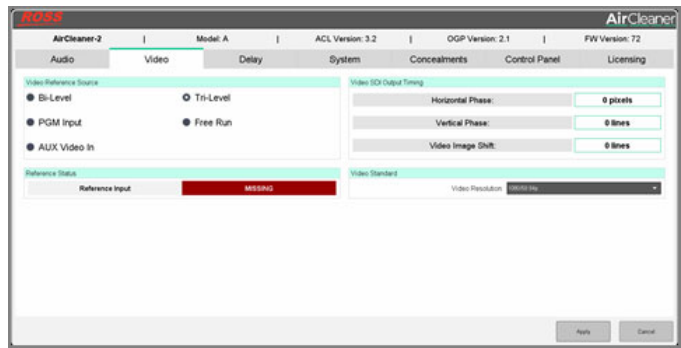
ROSS

AirCleaner

AirCleaner-2 | Model: A | ACL Version: 3.2 | OGP Version: 2.1 | FW Version: 72

Audio | Video | Delay | System | Concealments | Control Panel | Licensing

Video Reference Source

Bi-Level

Tri-Level

PGM Input

Free Run

AUX Video In

Video SDI Output Timing

Horizontal Phase: 0 pixels

Vertical Phase: 0 lines

Video Image Shift: 0 lines

Reference Status

Reference Input

MISSING

Video Standard

Video Resolution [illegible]

Apply

Cancel